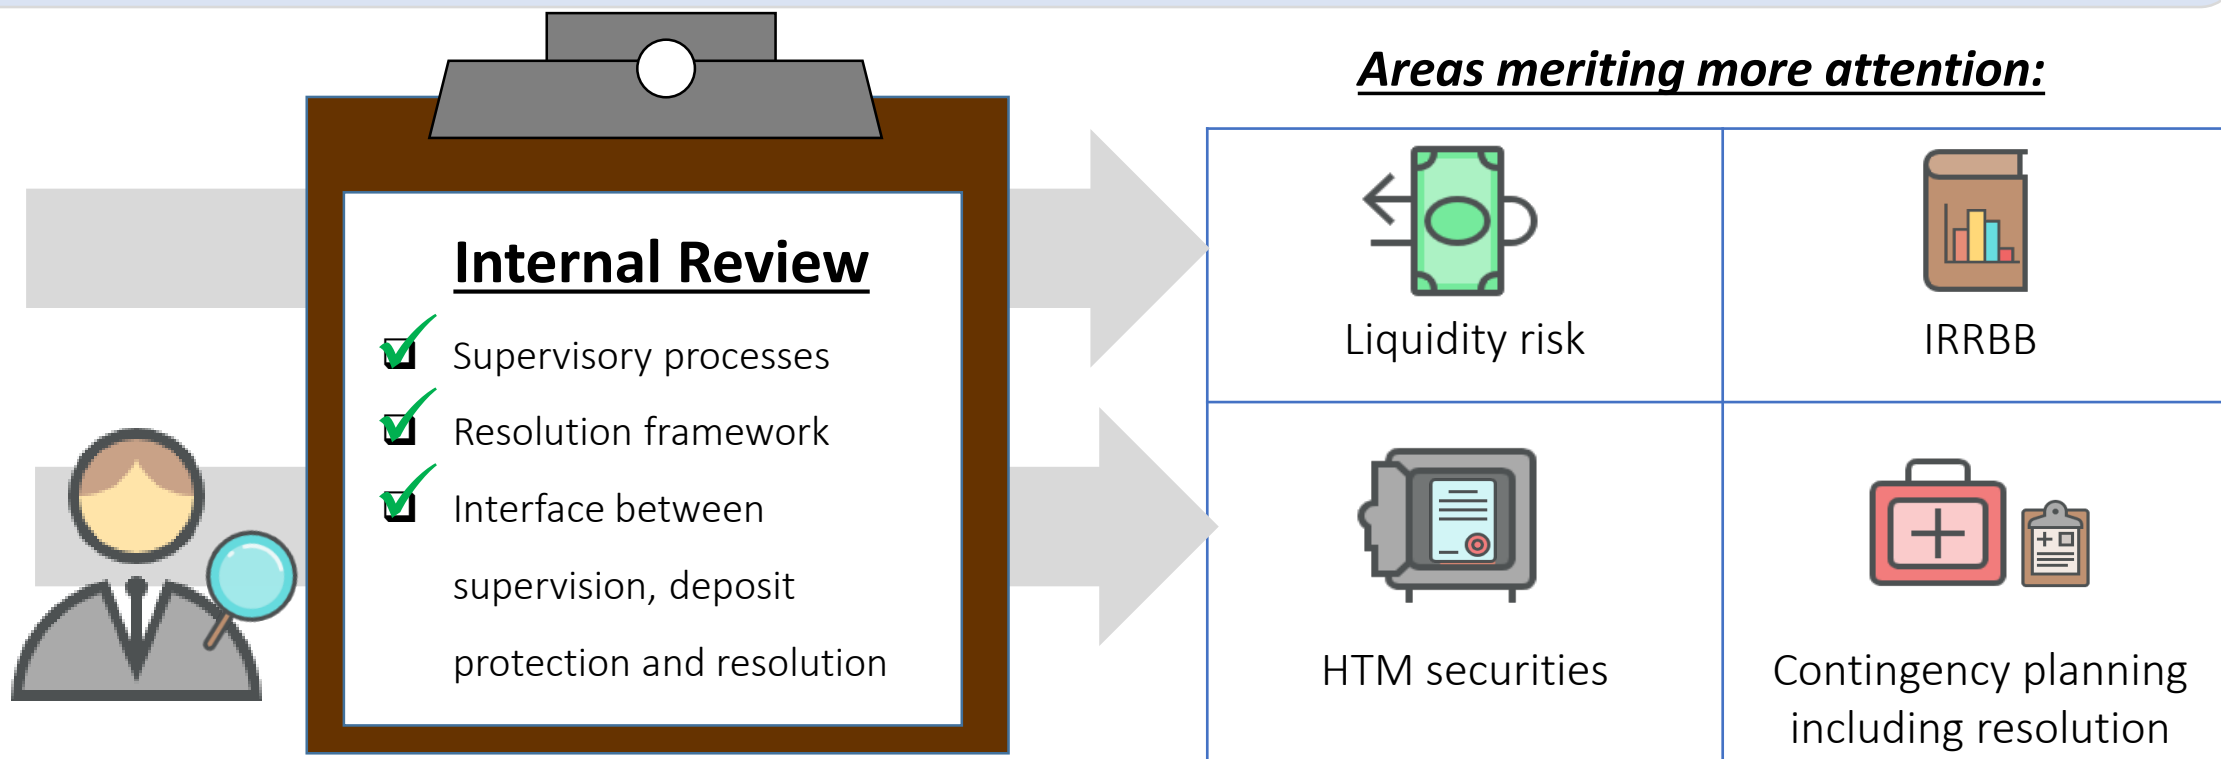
Internal Review

Supervisory processes

Resolution framework

Interface between supervision, deposit protection and resolution

Areas meriting more attention:

| Liquidity risk | IRRBB |
|---|---|
| HTM securities | Contingency planning including resolution |